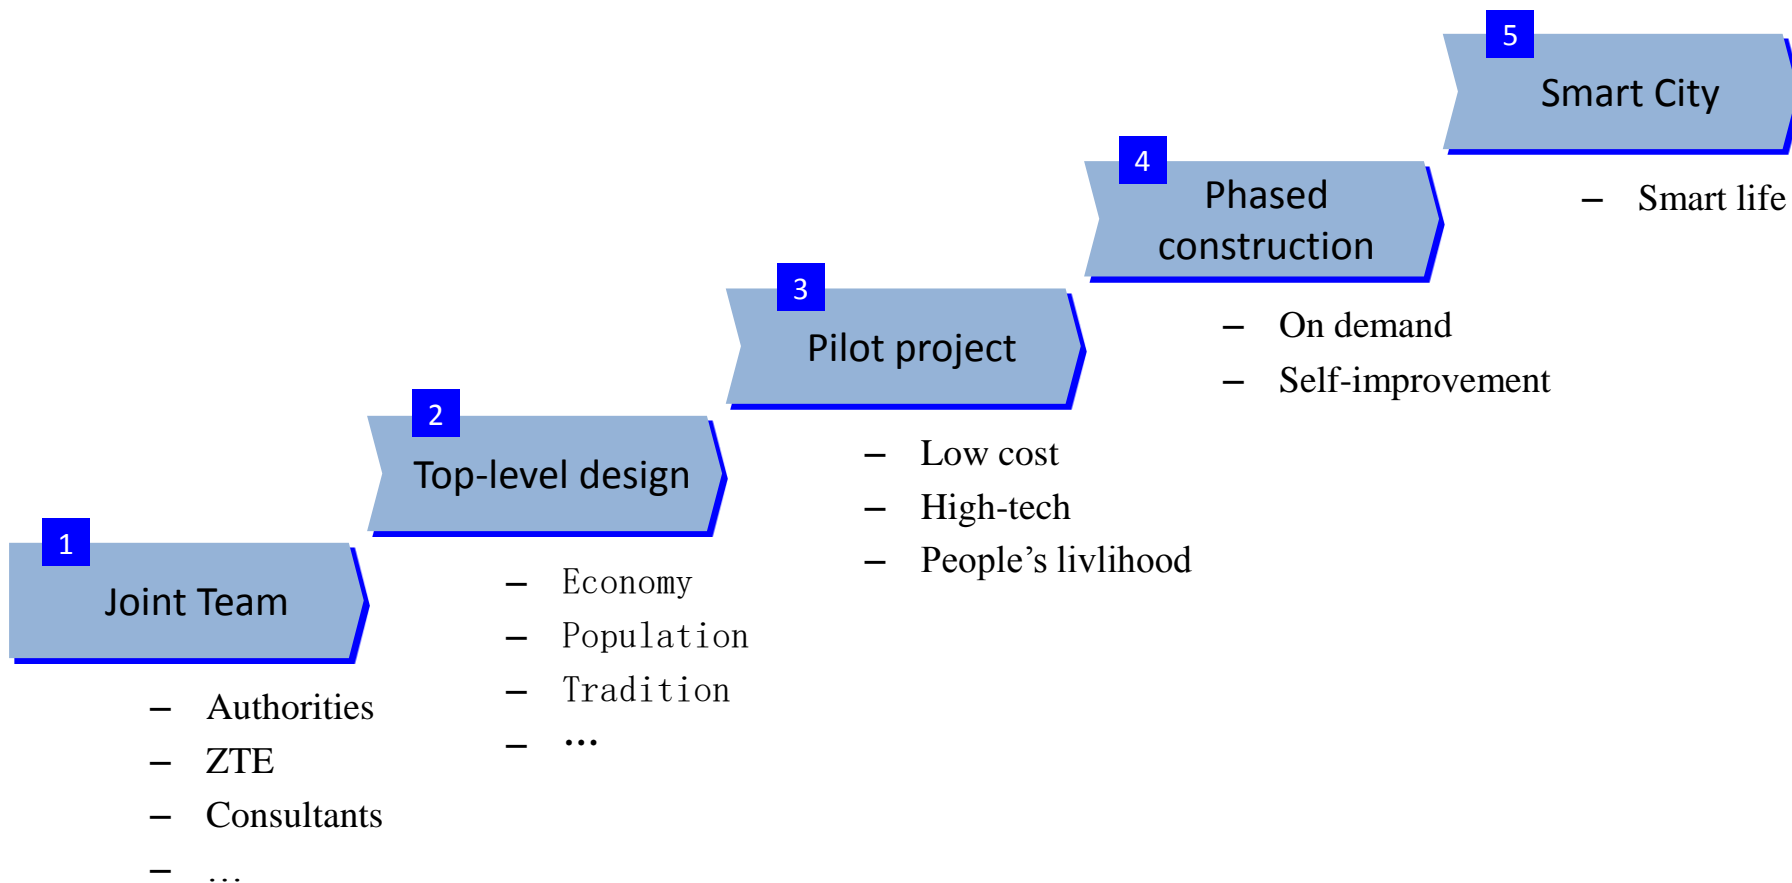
5 Smart City
– Smart life

4 Phased construction
– On demand
– Self-improvement

3 Pilot project
– Low cost
– High-tech
– People’s livlihood

2 Top-level design
– Economy
– Population
– Tradition
– …

1 Joint Team
– Authorities
– ZTE
– Consultants
– …